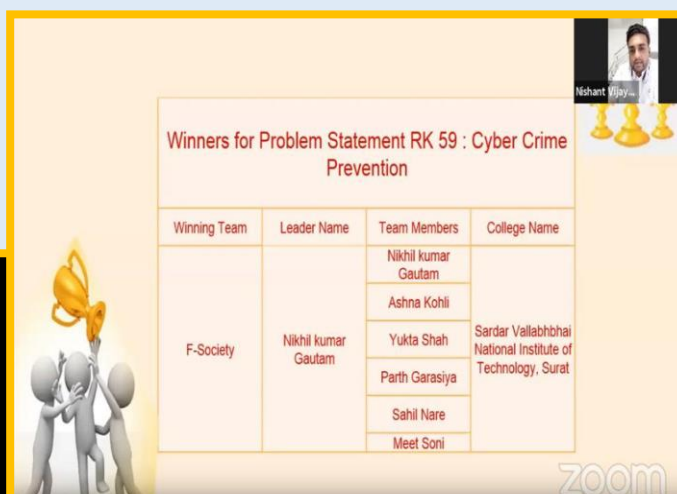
Nishant Vijay...

Winners for Problem Statement RK 59 : Cyber Crime Prevention

| Winning Team | Leader Name | Team Members | College Name |
|---|---|---|---|
| F-Society | Nikhil kumar Gautam | Nikhil kumar Gautam | Sardar Vallabhbhai National Institute of Technology, Surat |
| | | Ashna Kohli | |
| | | Yukta Shah | |
| | | Parth Garasiya | |
| | | Sahil Nare | |
| | | Meet Soni | |

zoom